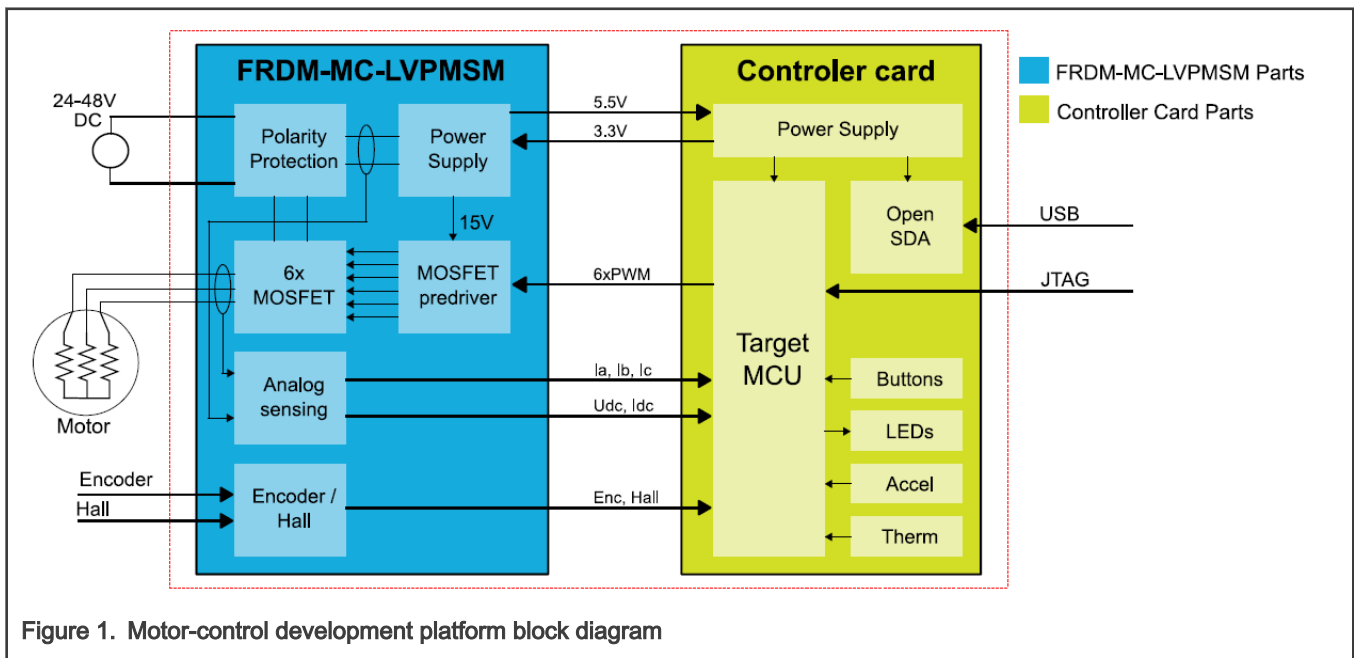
FRDM-MC-LVPMSM

Controler card

FRDM-MC-LVPMSM Parts

Controller Card Parts

24-48V DC

Polarity Protection

Power Supply

5.5V

3.3V

Power Supply

15V

6x MOSFET

MOSFET predriver

6xPWM

Open SDA

USB

JTAG

Motor

Analog sensing

Ia, Ib, Ic

Udc, Idc

Target MCU

Buttons

LEDs

Accel

Therm

Encoder

Hall

Encoder / Hall

Enc, Hall

Figure 1. Motor-control development platform block diagram